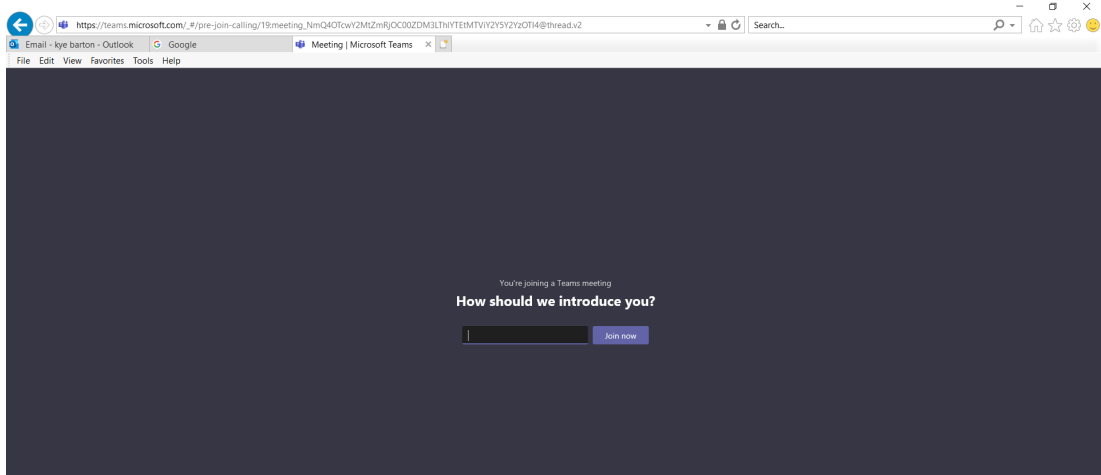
https://teams.microsoft.com/_#/pre-join-calling/19:meeting_NmQ4OTcwY2MtZmRjOC00ZDM3LThlYTEtMTViY2Y5Y2YzOTI4@thread.v2

Search...

Email - kye barton - Outlook

Google

Meeting | Microsoft Teams

File Edit View Favorites Tools Help

You're joining a Teams meeting

How should we introduce you?

Join now